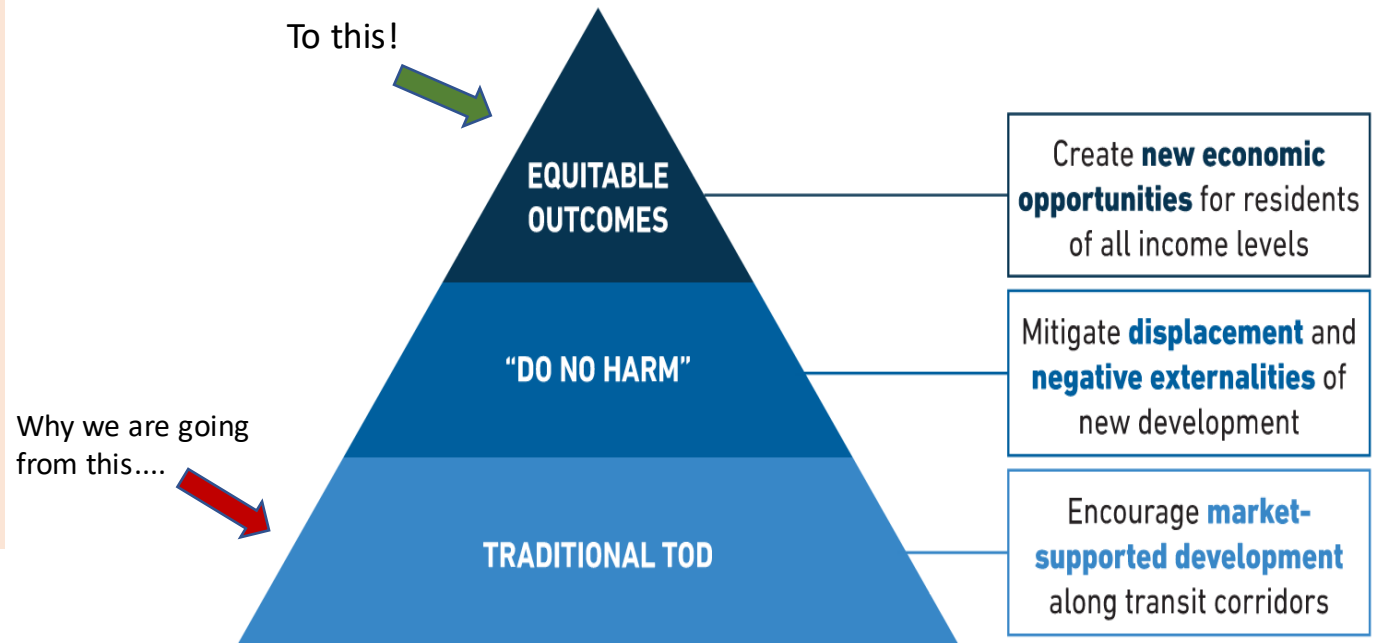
To this!

EQUITABLE OUTCOMES

Create new economic opportunities for residents of all income levels

"DO NO HARM"

Mitigate displacement and negative externalities of new development

Why we are going from this....

TRADITIONAL TOD

Encourage market-supported development along transit corridors